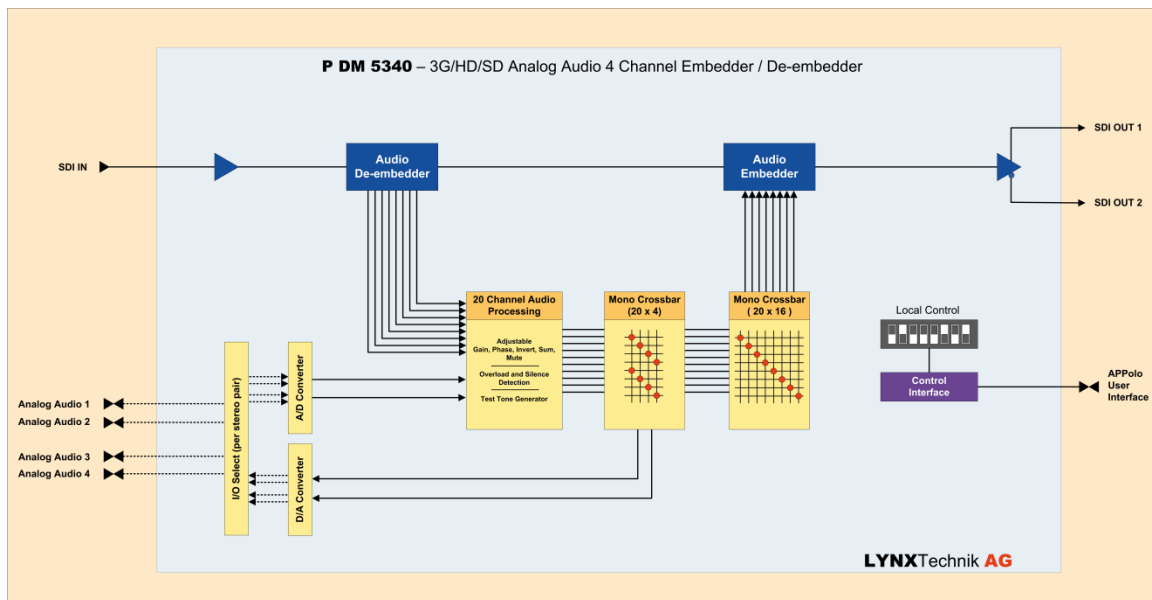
P DM 5340 – 3G/HD/SD Analog Audio 4 Channel Embedder / De-embedder

SDI IN

Audio De-embedder

Audio Embedder

SDI OUT 1

SDI OUT 2

20 Channel Audio Processing

Adjustable Gain, Phase, Invert, Sum, Mute

Overload and Silence Detection

Test Tone Generator

Mono Crossbar (20 x 4)

Mono Crossbar ( 20 x 16 )

Local Control

Control Interface

APPolo User Interface

Analog Audio 1

Analog Audio 2

Analog Audio 3

Analog Audio 4

I/O Select (per stereo pair)

A/D Converter

D/A Converter

LYNXTechnik AG